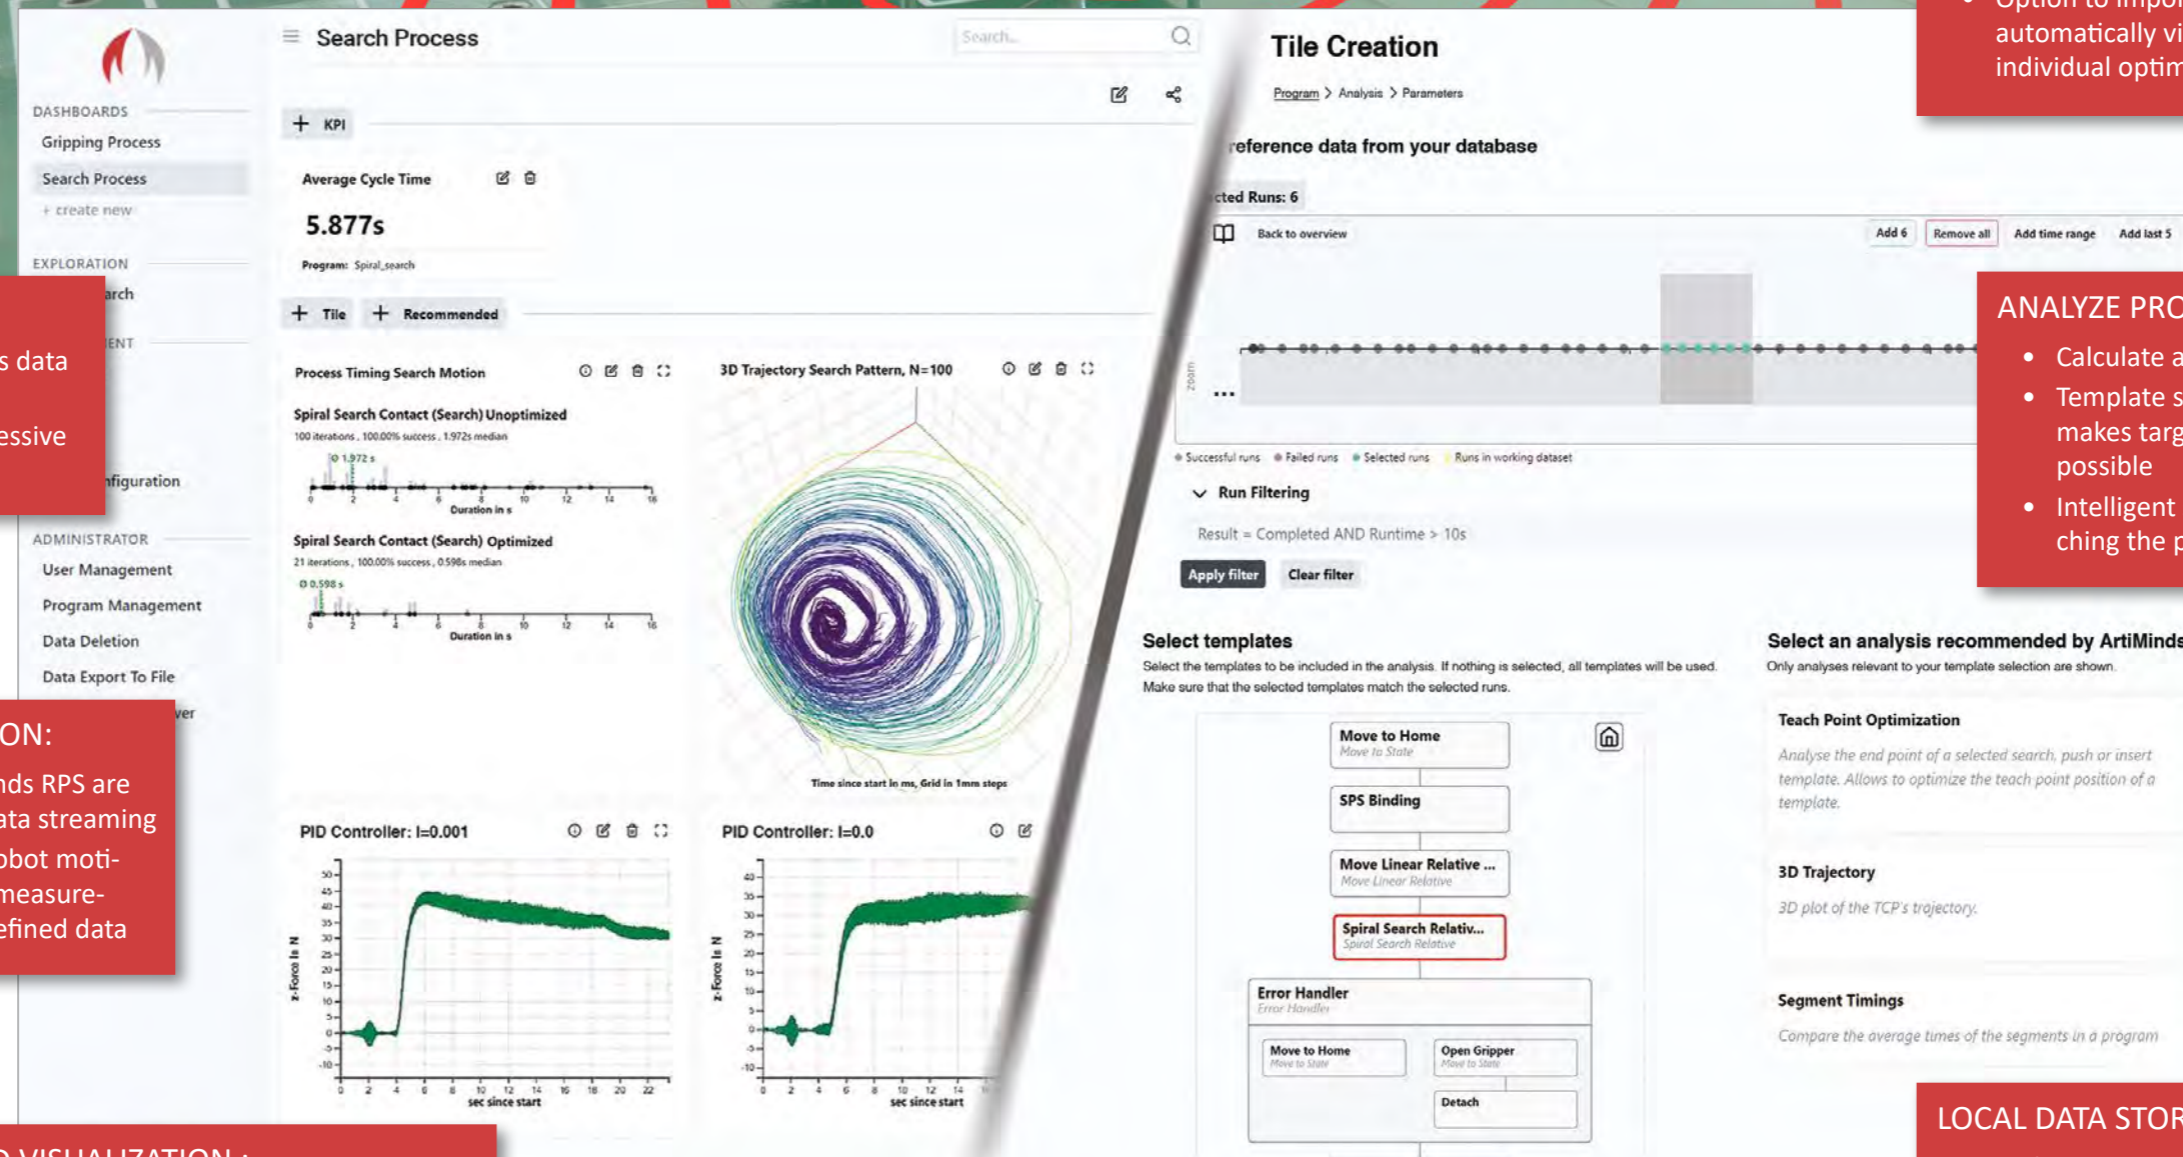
DASHBOARDS
Gripping Process
Search Process
+ create new

EXPLORATION
arch
ENT
nfiguration

ADMINISTRATOR
User Management
Program Management
Data Deletion
Data Export To File
ver

s data
essive

ON:
nds RPS are
ata streaming
obot moti-
measure-
efined data

VISUALIZATION :

Search Process
Search...

+ KPI

Average Cycle Time
5.877s
Program: Spiral_search

+ Tile + Recommended

Process Timing Search Motion
Spiral Search Contact (Search) Unoptimized
100 iterations , 100.00% success , 1.972s median
1.972 s
Duration in s
Spiral Search Contact (Search) Optimized
21 iterations , 100.00% success , 0.598s median
0.598 s
Duration in s

3D Trajectory Search Pattern, N=100
Time since start in ms, Grid in 1mm steps

PID Controller: I=0.001
z-Force in N
sec since start

PID Controller: I=0.0
z-Force in N
sec since start

Tile Creation
Program > Analysis > Parameters
reference data from your database
cted Runs: 6
Back to overview
Add 6 Remove all Add time range Add last 5
zoom
Successful runs Failed runs Selected runs Runs in working dataset
Run Filtering
Result = Completed AND Runtime > 10s
Apply filter Clear filter

Select templates
Select the templates to be included in the analysis. If nothing is selected, all templates will be used. Make sure that the selected templates match the selected runs.
Move to Home
Move to State
SPS Binding
Move Linear Relative ...
Move Linear Relative
Spiral Search Relativ...
Spiral Search Relative
Error Handler
Error Handler
Move to Home
Move to State
Open Gripper
Move to State
Detach

Select an analysis recommended by ArtiMinds
Only analyses relevant to your template selection are shown.
Teach Point Optimization
Analyse the end point of a selected search, push or insert template. Allows to optimize the teach point position of a template.
3D Trajectory
3D plot of the TCP's trajectory.
Segment Timings
Compare the average times of the segments in a program

Option to impo
automatically vi
individual optim

ANALYZE PRO
• Calculate a
• Template s
makes targ
possible
• Intelligent
ching the p

LOCAL DATA STOR